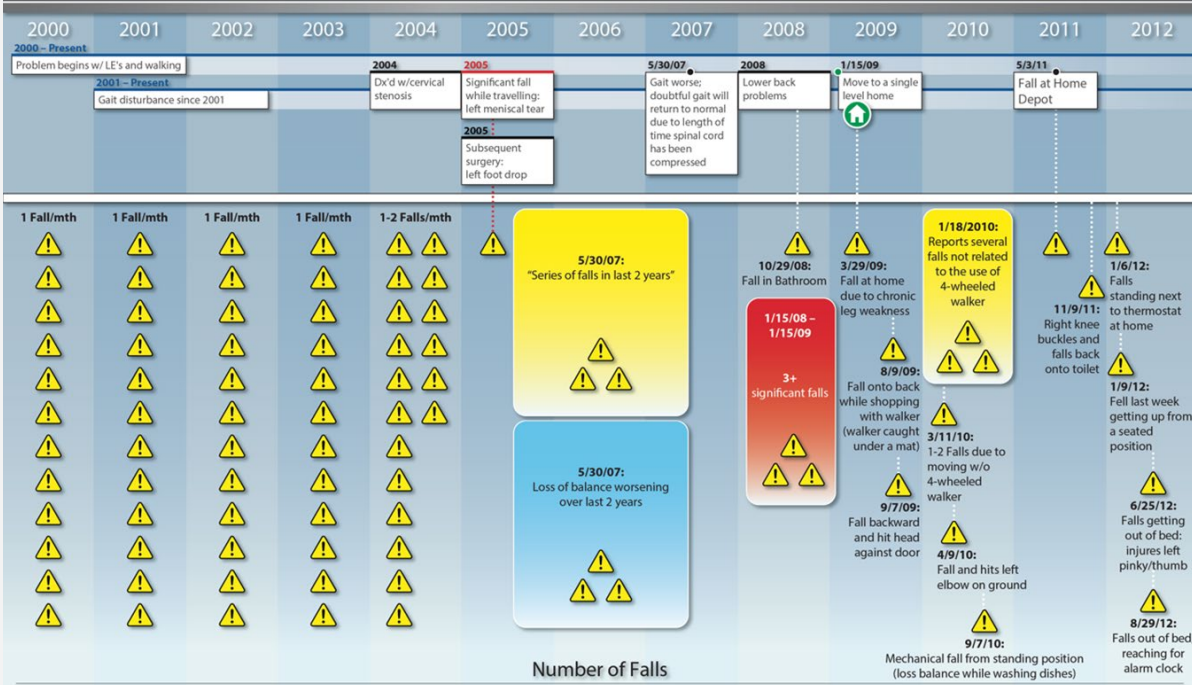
2000 2001 2002 2003 2004 2005 2006 2007 2008 2009 2010 2011 2012

2000 – Present
Problem begins w/ LE's and walking

2001 – Present
Gait disturbance since 2001

2004
Dx'd w/cervical stenosis

2005
Significant fall while travelling: left meniscal tear

2005
Subsequent surgery: left foot drop

5/30/07
Gait worse; doubtful gait will return to normal due to length of time spinal cord has been compressed

2008
Lower back problems

1/15/09
Move to a single level home

5/3/11
Fall at Home Depot

1 Fall/mth

1 Fall/mth

1 Fall/mth

1 Fall/mth

1-2 Falls/mth

5/30/07:
"Series of falls in last 2 years"

5/30/07:
Loss of balance worsening over last 2 years

10/29/08:
Fall in Bathroom

1/15/08 – 1/15/09
3+ significant falls

3/29/09:
Fall at home due to chronic leg weakness

8/9/09:
Fall onto back while shopping with walker (walker caught under a mat)

9/7/09:
Fall backward and hit head against door

1/18/2010:
Reports several falls not related to the use of 4-wheeled walker

3/11/10:
1-2 Falls due to moving w/o 4-wheeled walker

4/9/10:
Fall and hits left elbow on ground

9/7/10:
Mechanical fall from standing position (loss balance while washing dishes)

11/9/11:
Right knee buckles and falls back onto toilet

1/6/12:
Falls standing next to thermostat at home

1/9/12:
Fell last week getting up from a seated position

6/25/12:
Falls getting out of bed: injures left pinky/thumb

8/29/12:
Falls out of bed reaching for alarm clock

Number of Falls